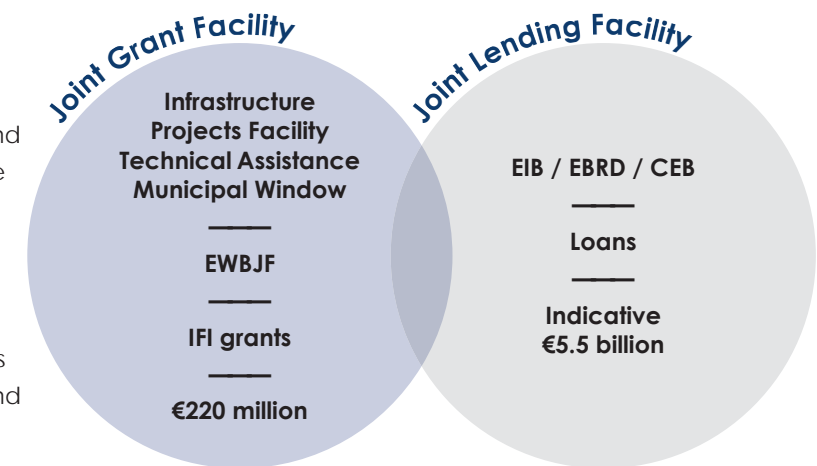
Joint Grant Facility

Infrastructure Projects Facility Technical Assistance Municipal Window

———

EWBJF

———

IFI grants

———

€220 million

Joint Lending Facility

EIB / EBRD / CEB

———

Loans

———

Indicative €5.5 billion

nd
e

s
nd